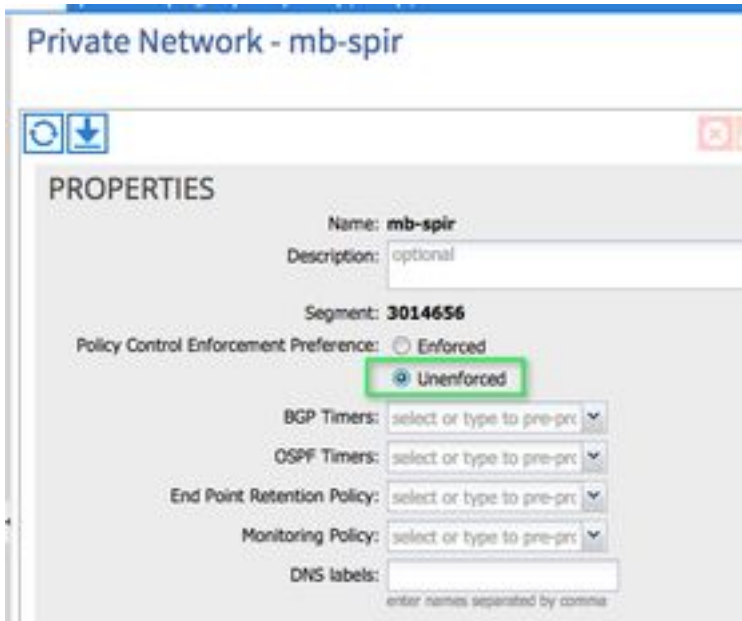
Private Network - mb-spir

PROPERTIES

Name: mb-spir

Description: optional

Segment: 3014656

Policy Control Enforcement Preference: Enforced

Unenforced

BGP Timers: select or type to pre-prc

OSPF Timers: select or type to pre-prc

End Point Retention Policy: select or type to pre-prc

Monitoring Policy: select or type to pre-prc

DNS labels:

enter names separated by comma